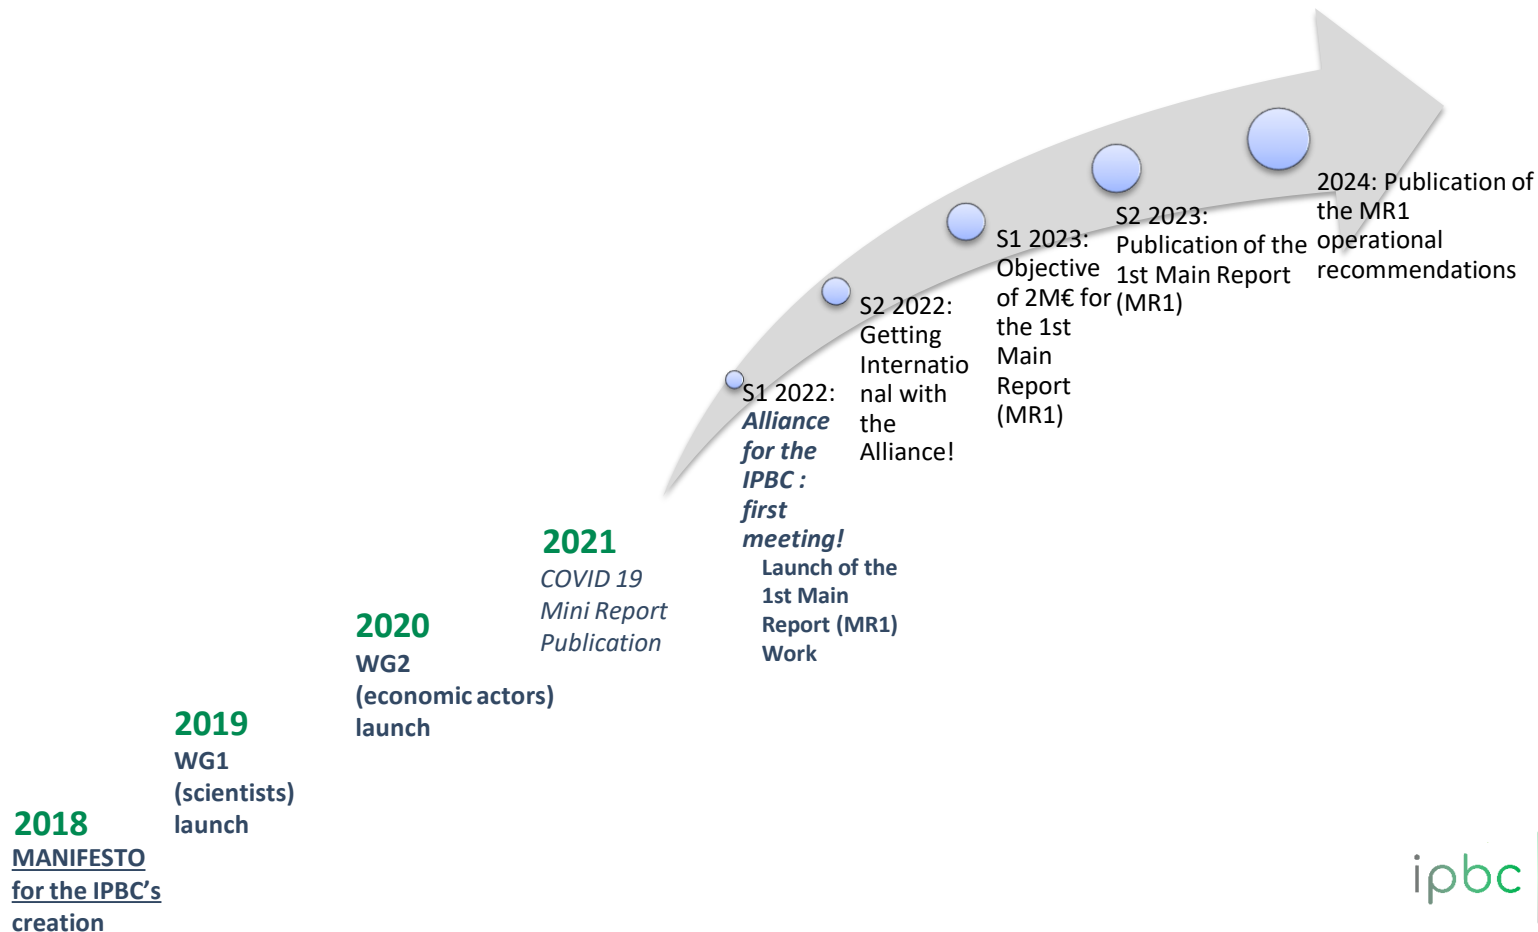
2024: Publication of the MR1 operational recommendations

S2 2023: Publication of the 1st Main Report (MR1)

S1 2023: Objective of 2M€ for the 1st Main Report (MR1)

S2 2022: Getting International with the Alliance!

S1 2022: *Alliance for the IPBC : first meeting!*
Launch of the 1st Main Report (MR1) Work

2021
*COVID 19 Mini Report Publication*

2020
WG2 (economic actors) launch

2019
WG1 (scientists) launch

2018
MANIFESTO for the IPBC's creation

ipbc